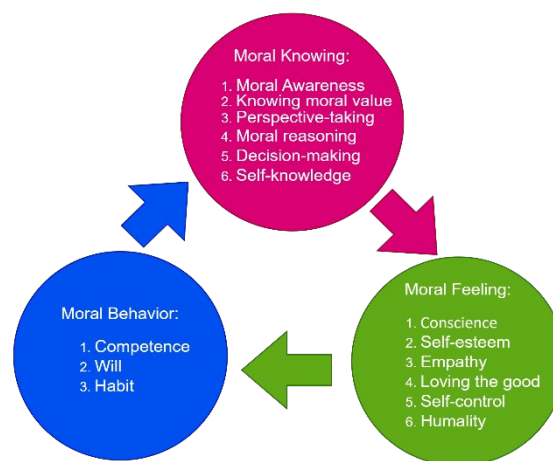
Moral Knowing:

1. Moral Awareness
2. Knowing moral value
3. Perspective-taking
4. Moral reasoning
5. Decision-making
6. Self-knowledge

Moral Feeling:

1. Conscience
2. Self-esteem
3. Empathy
4. Loving the good
5. Self-control
6. Humality

Moral Behavior:

1. Competence
2. Will
3. Habit